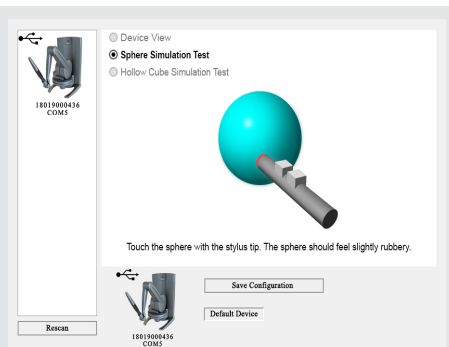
18019000436
COM5

Device View
Sphere Simulation Test
Hollow Cube Simulation Test

Touch the sphere with the stylus tip. The sphere should feel slightly rubbery.

Rescan

18019000436
COM5

Save Configuration

Default Device